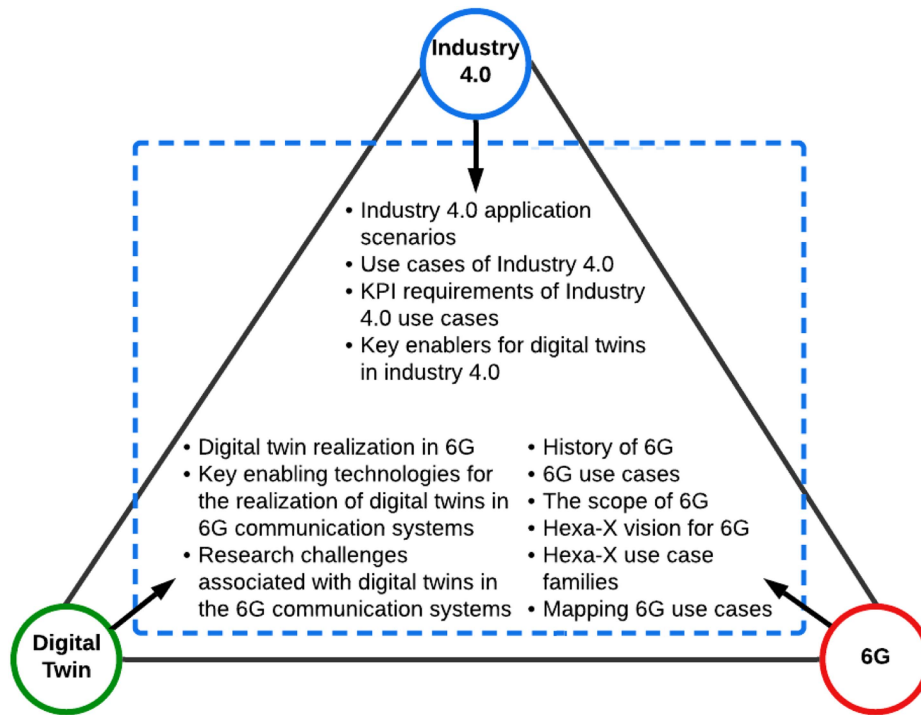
Industry 4.0

• Industry 4.0 application scenarios
• Use cases of Industry 4.0
• KPI requirements of Industry 4.0 use cases
• Key enablers for digital twins in industry 4.0

• Digital twin realization in 6G
• Key enabling technologies for the realization of digital twins in 6G communication systems
• Research challenges associated with digital twins in the 6G communication systems

• History of 6G
• 6G use cases
• The scope of 6G
• Hexa-X vision for 6G
• Hexa-X use case families
• Mapping 6G use cases

Digital Twin

6G